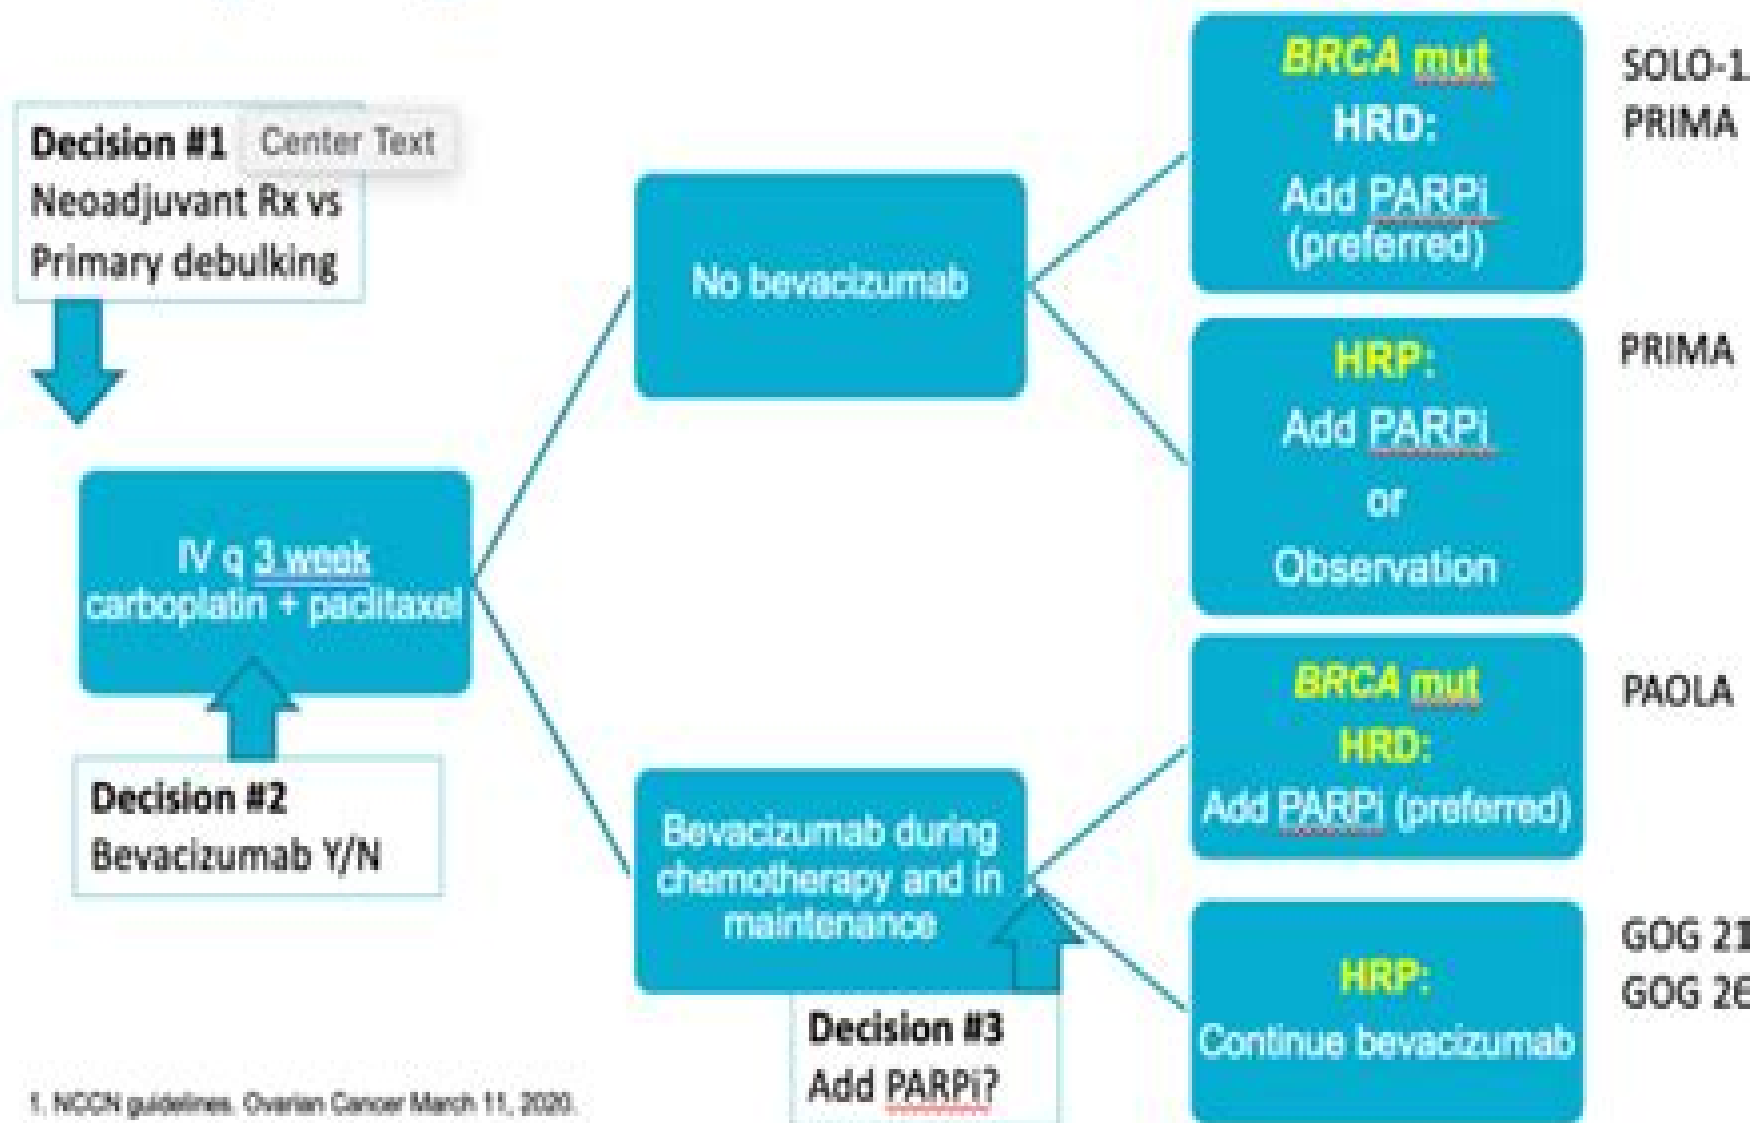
Decision #1 Center Text
Neoadjuvant Rx vs Primary debulking

IV q 3 week carboplatin + paclitaxel

Decision #2
Bevacizumab Y/N

No bevacizumab

Bevacizumab during chemotherapy and in maintenance

Decision #3
Add PARPi?

BRCA mut
HRD:
Add PARPi (preferred)

SOLO-1
PRIMA

HRP:
Add PARPi
or
Observation

PRIMA

BRCA mut
HRD:
Add PARPi (preferred)

PAOLA

HRP:
Continue bevacizumab

GOG 21
GOG 26

1. NCCN guidelines. Ovarian Cancer March 11, 2020.